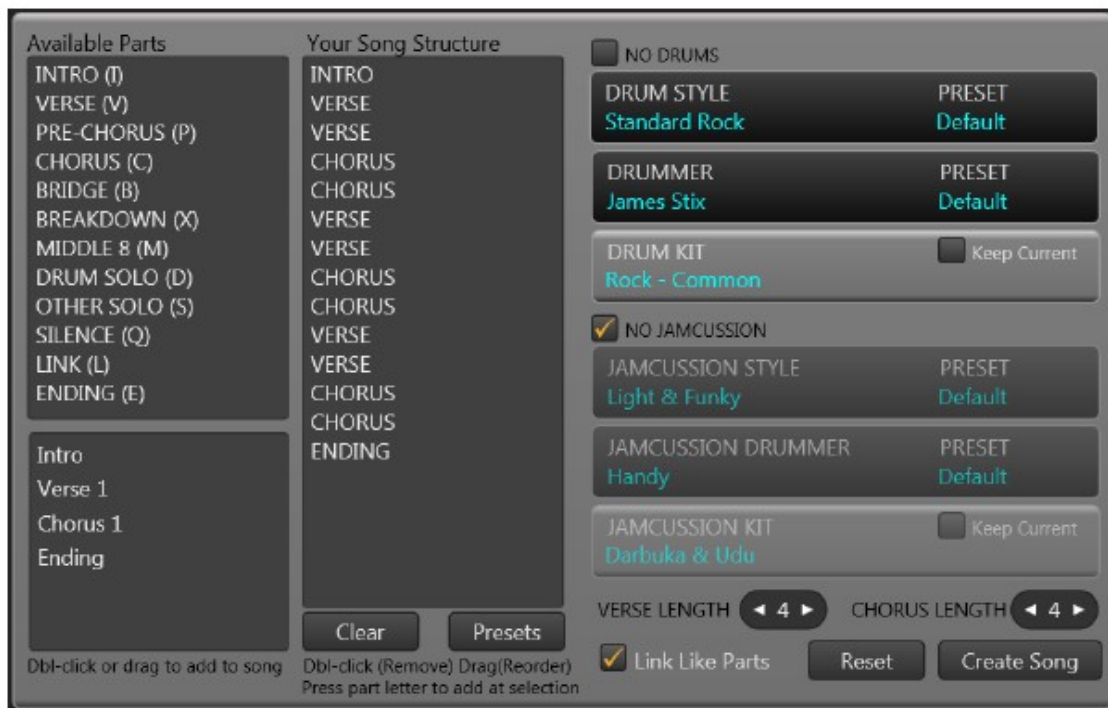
Available Parts
INTRO (I)
VERSE (V)
PRE-CHORUS (P)
CHORUS (C)
BRIDGE (B)
BREAKDOWN (X)
MIDDLE 8 (M)
DRUM SOLO (D)
OTHER SOLO (S)
SILENCE (Q)
LINK (L)
ENDING (E)

Intro
Verse 1
Chorus 1
Ending

Dbl-click or drag to add to song

Your Song Structure
INTRO
VERSE
VERSE
CHORUS
CHORUS
VERSE
VERSE
CHORUS
CHORUS
VERSE
VERSE
CHORUS
CHORUS
ENDING

Clear
Presets
Dbl-click (Remove) Drag(Reorder)
Press part letter to add at selection

NO DRUMS
DRUM STYLE
PRESET
Standard Rock
Default
DRUMMER
PRESET
James Stix
Default
DRUM KIT
Keep Current
Rock - Common
NO JAMCUSSION
JAMCUSSION STYLE
PRESET
Light & Funky
Default
JAMCUSSION DRUMMER
PRESET
Handy
Default
JAMCUSSION KIT
Keep Current
Darbuka & Udu
VERSE LENGTH ◄ 4 ►
CHORUS LENGTH ◄ 4 ►
Link Like Parts
Reset
Create Song